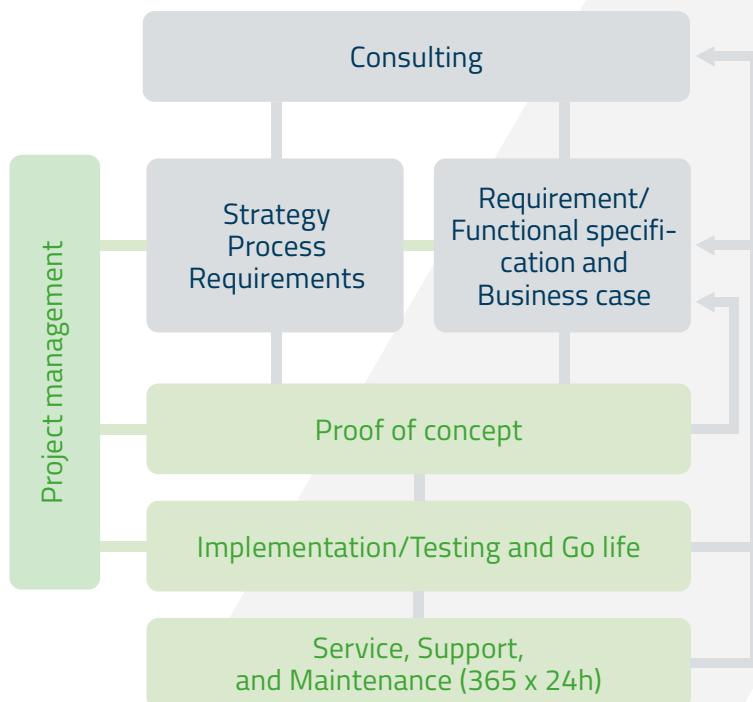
Consulting

Project management

Strategy
Process
Requirements

Requirement/
Functional specification and
Business case

Proof of concept

Implementation/Testing and Go life

Service, Support,
and Maintenance (365 x 24h)